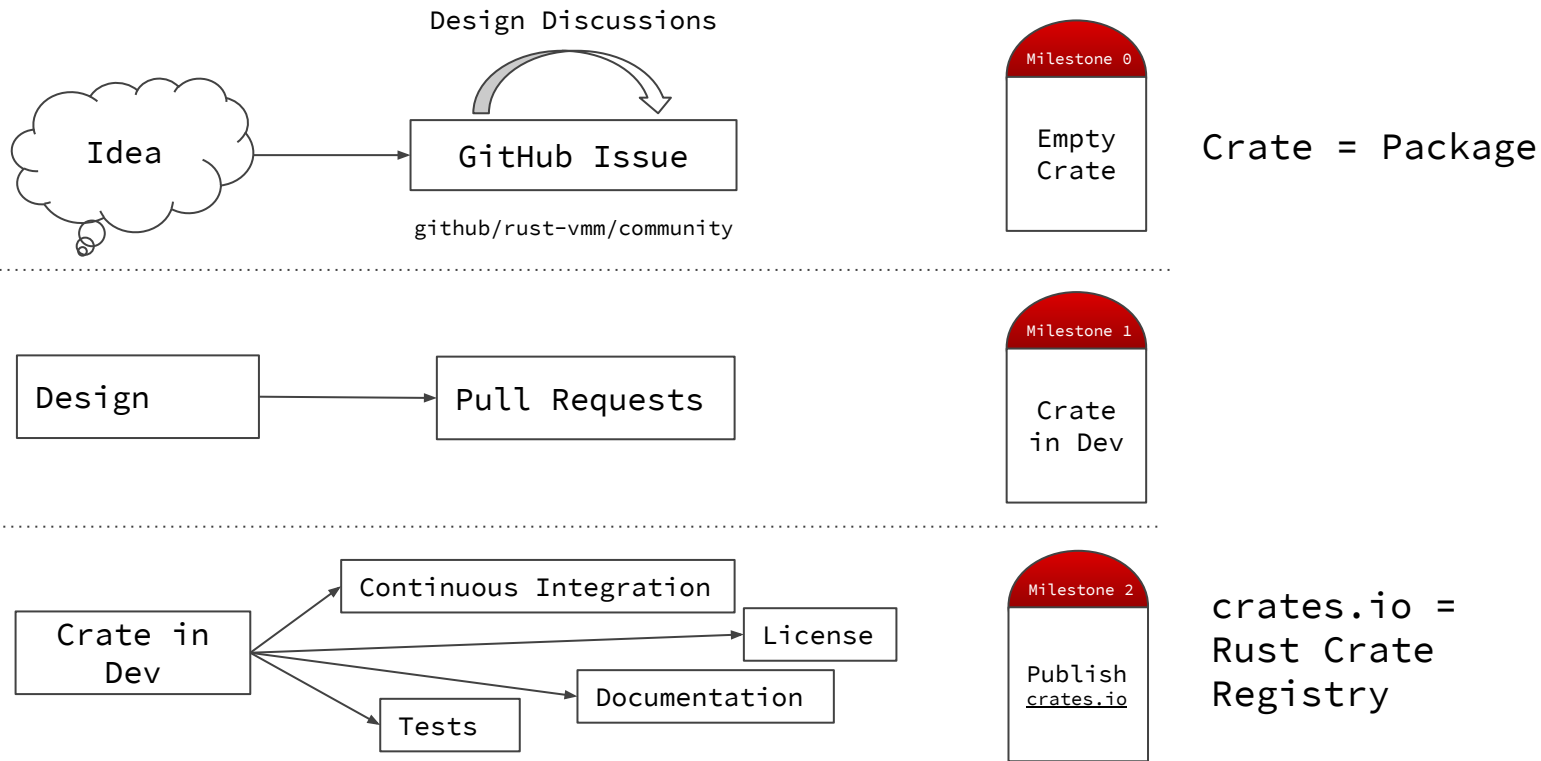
Design Discussions

Idea

GitHub Issue

github/rust-vmm/community

Milestone 0

Empty Crate

Crate = Package

Design

Pull Requests

Milestone 1

Crate in Dev

Crate in Dev

Continuous Integration

License

Documentation

Tests

Milestone 2

Publish crates.io

crates.io = Rust Crate Registry